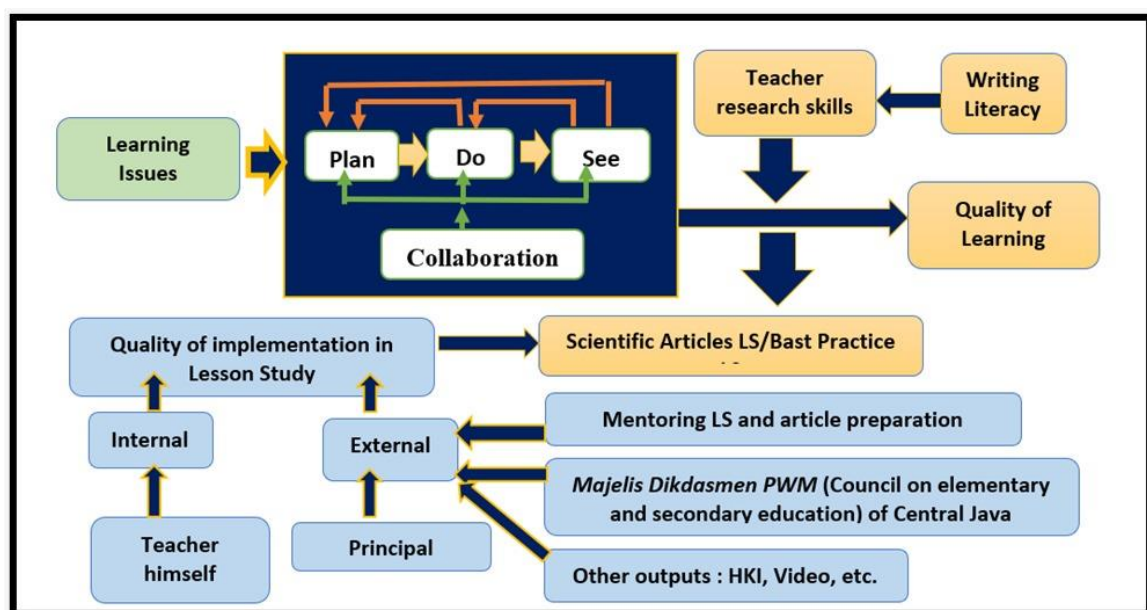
Learning Issues

Plan

Do

See

Collaboration

Teacher research skills

Writing Literacy

Quality of Learning

Quality of implementation in Lesson Study

Scientific Articles LS/Bast Practice

Internal

External

Mentoring LS and article preparation

*Majelis Dikdasmen PWM* (Council on elementary and secondary education) of Central Java

Teacher himself

Principal

Other outputs : HKI, Video, etc.